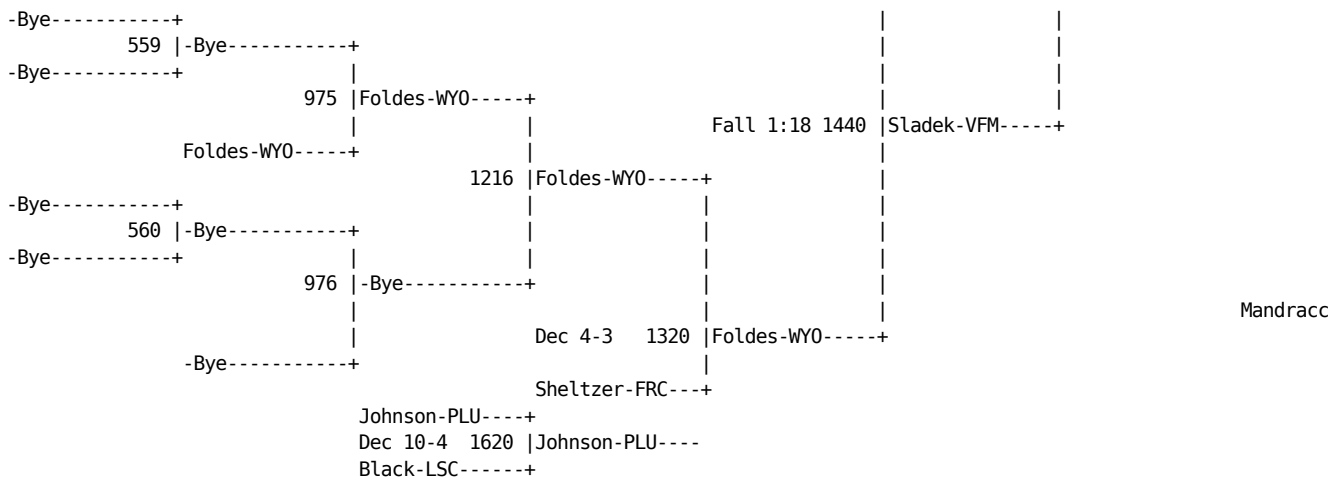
-Bye-----------+
559 |-Bye-----------+
-Bye-----------+
975 |Foldes-WYO-----+
Fall 1:18 1440 |Sladek-VFM-----+
Foldes-WYO-----+
1216 |Foldes-WYO-----+
-Bye-----------+
560 |-Bye-----------+
-Bye-----------+
976 |-Bye-----------+
Mandracc
Dec 4-3 1320 |Foldes-WYO-----+
-Bye-----------+
Sheltzer-FRC---+
Johnson-PLU----+
Dec 10-4 1620 |Johnson-PLU----
Black-LSC------+